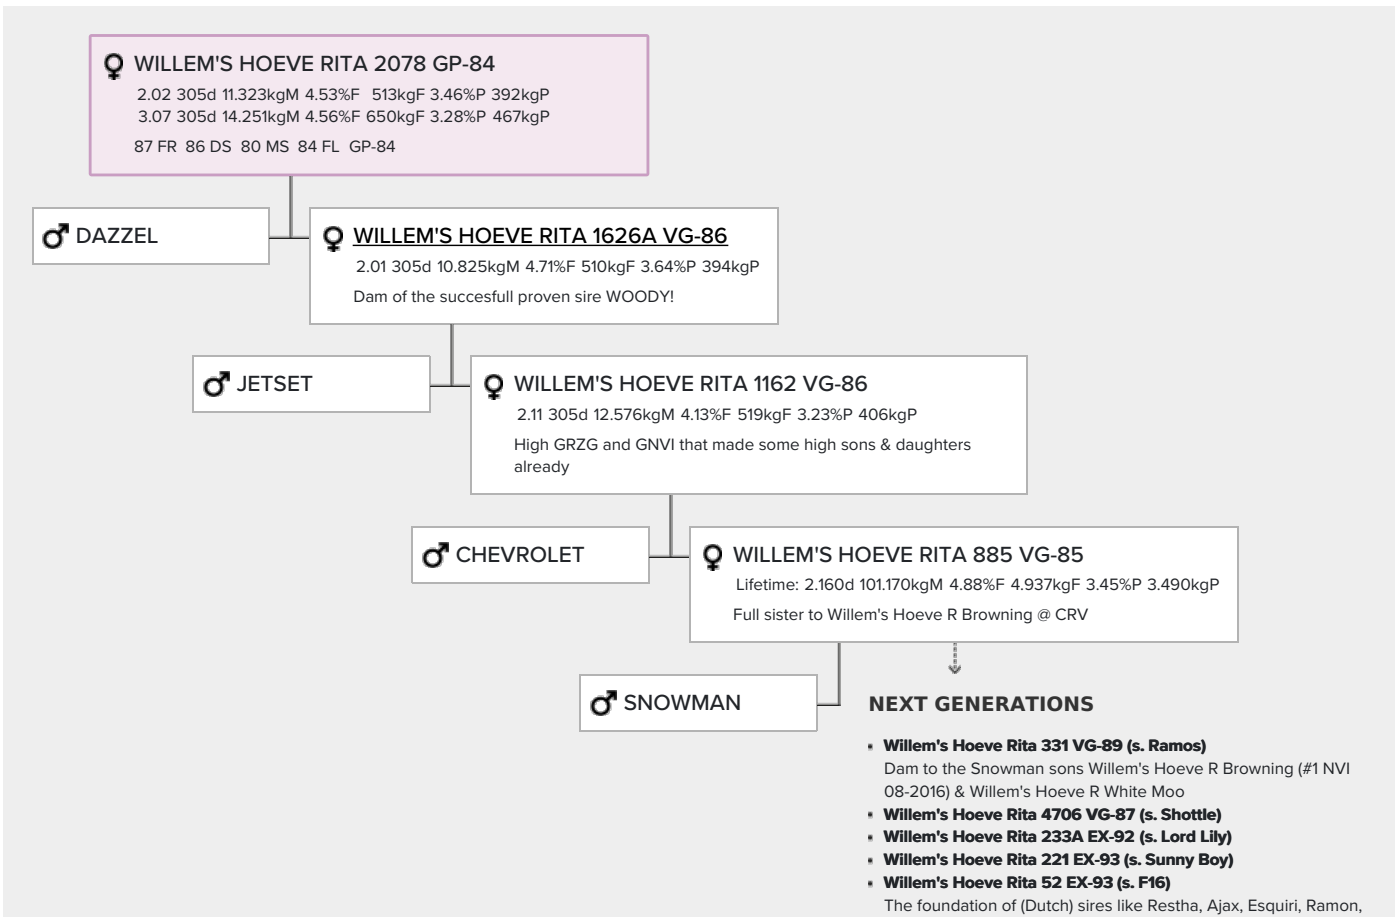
♀ WILLEM'S HOEVE RITA 2078 GP-84
2.02 305d 11.323kgM 4.53%F 513kgF 3.46%P 392kgP
3.07 305d 14.251kgM 4.56%F 650kgF 3.28%P 467kgP
87 FR 86 DS 80 MS 84 FL GP-84

♂ DAZZEL

♀ WILLEM'S HOEVE RITA 1626A VG-86
2.01 305d 10.825kgM 4.71%F 510kgF 3.64%P 394kgP
Dam of the succesfull proven sire WOODY!

♂ JETSET

♀ WILLEM'S HOEVE RITA 1162 VG-86
2.11 305d 12.576kgM 4.13%F 519kgF 3.23%P 406kgP
High GRZG and GNVI that made some high sons & daughters already

♂ CHEVROLET

♀ WILLEM'S HOEVE RITA 885 VG-85
Lifetime: 2.160d 101.170kgM 4.88%F 4.937kgF 3.45%P 3.490kgP
Full sister to Willem's Hoeve R Browning @ CRV

♂ SNOWMAN

NEXT GENERATIONS

- Willem's Hoeve Rita 331 VG-89 (s. Ramos)
Dam to the Snowman sons Willem's Hoeve R Browning (#1 NVI 08-2016) & Willem's Hoeve R White Moo
- Willem's Hoeve Rita 4706 VG-87 (s. Shottle)
- Willem's Hoeve Rita 233A EX-92 (s. Lord Lily)
- Willem's Hoeve Rita 221 EX-93 (s. Sunny Boy)
- Willem's Hoeve Rita 52 EX-93 (s. F16)
The foundation of (Dutch) sires like Restha, Ajax, Esquiri, Ramon,